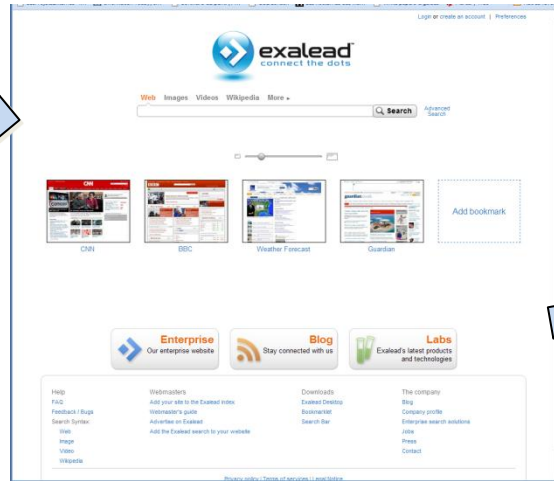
Login or create an account | Preferences

exalead
connect the dots

Web Images Videos Wikipedia More ▸

Search Advanced Search

CNN BBC Weather Forecast Guardian Add bookmark

Enterprise
Our enterprise website

Blog
Stay connected with us

Labs
Exalead's latest products and technologies

Help
FAQ
Feedback / Bugs
Search Syntax:
Web
Image
Video
Wikipedia

Webmasters
Add your site to the Exalead index
Webmaster's guide
Advertise on Exalead
Add the Exalead search to your website

Downloads
Exalead Desktop
Bookmarklet
Search Bar

The company
Blog
Company profile
Enterprise search solutions
Jobs
Press
Contact

Privacy policy | Terms of services | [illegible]